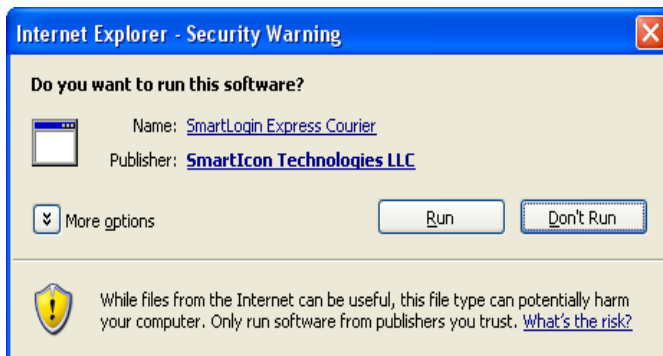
Internet Explorer - Security Warning

Do you want to run this software?

Name: SmartLogin Express Courier

Publisher: SmartIcon Technologies LLC

More options

Run

Don't Run

While files from the Internet can be useful, this file type can potentially harm your computer. Only run software from publishers you trust. What's the risk?